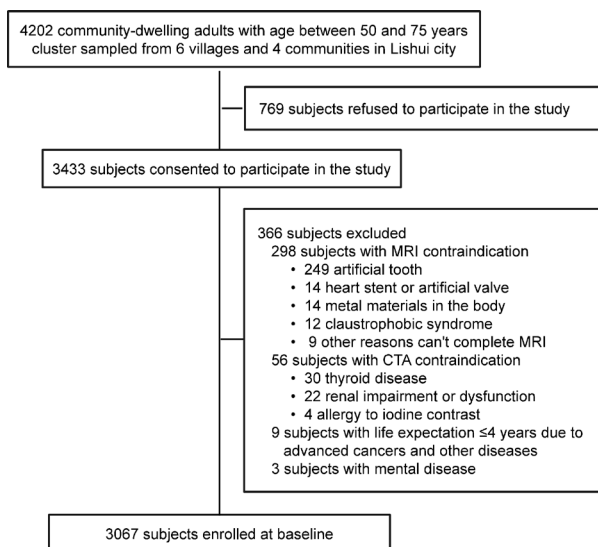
4202 community-dwelling adults with age between 50 and 75 years cluster sampled from 6 villages and 4 communities in Lishui city

769 subjects refused to participate in the study

3433 subjects consented to participate in the study

366 subjects excluded
298 subjects with MRI contraindication
• 249 artificial tooth
• 14 heart stent or artificial valve
• 14 metal materials in the body
• 12 claustrophobic syndrome
• 9 other reasons can't complete MRI
56 subjects with CTA contraindication
• 30 thyroid disease
• 22 renal impairment or dysfunction
• 4 allergy to iodine contrast
9 subjects with life expectation ≤4 years due to advanced cancers and other diseases
3 subjects with mental disease

3067 subjects enrolled at baseline